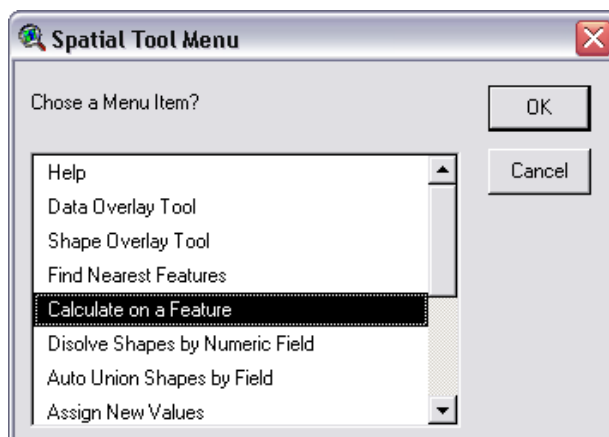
Spatial Tool Menu

Chose a Menu Item?

OK

Cancel

Help
Data Overlay Tool
Shape Overlay Tool
Find Nearest Features
Calculate on a Feature
Disolve Shapes by Numeric Field
Auto Union Shapes by Field
Assign New Values